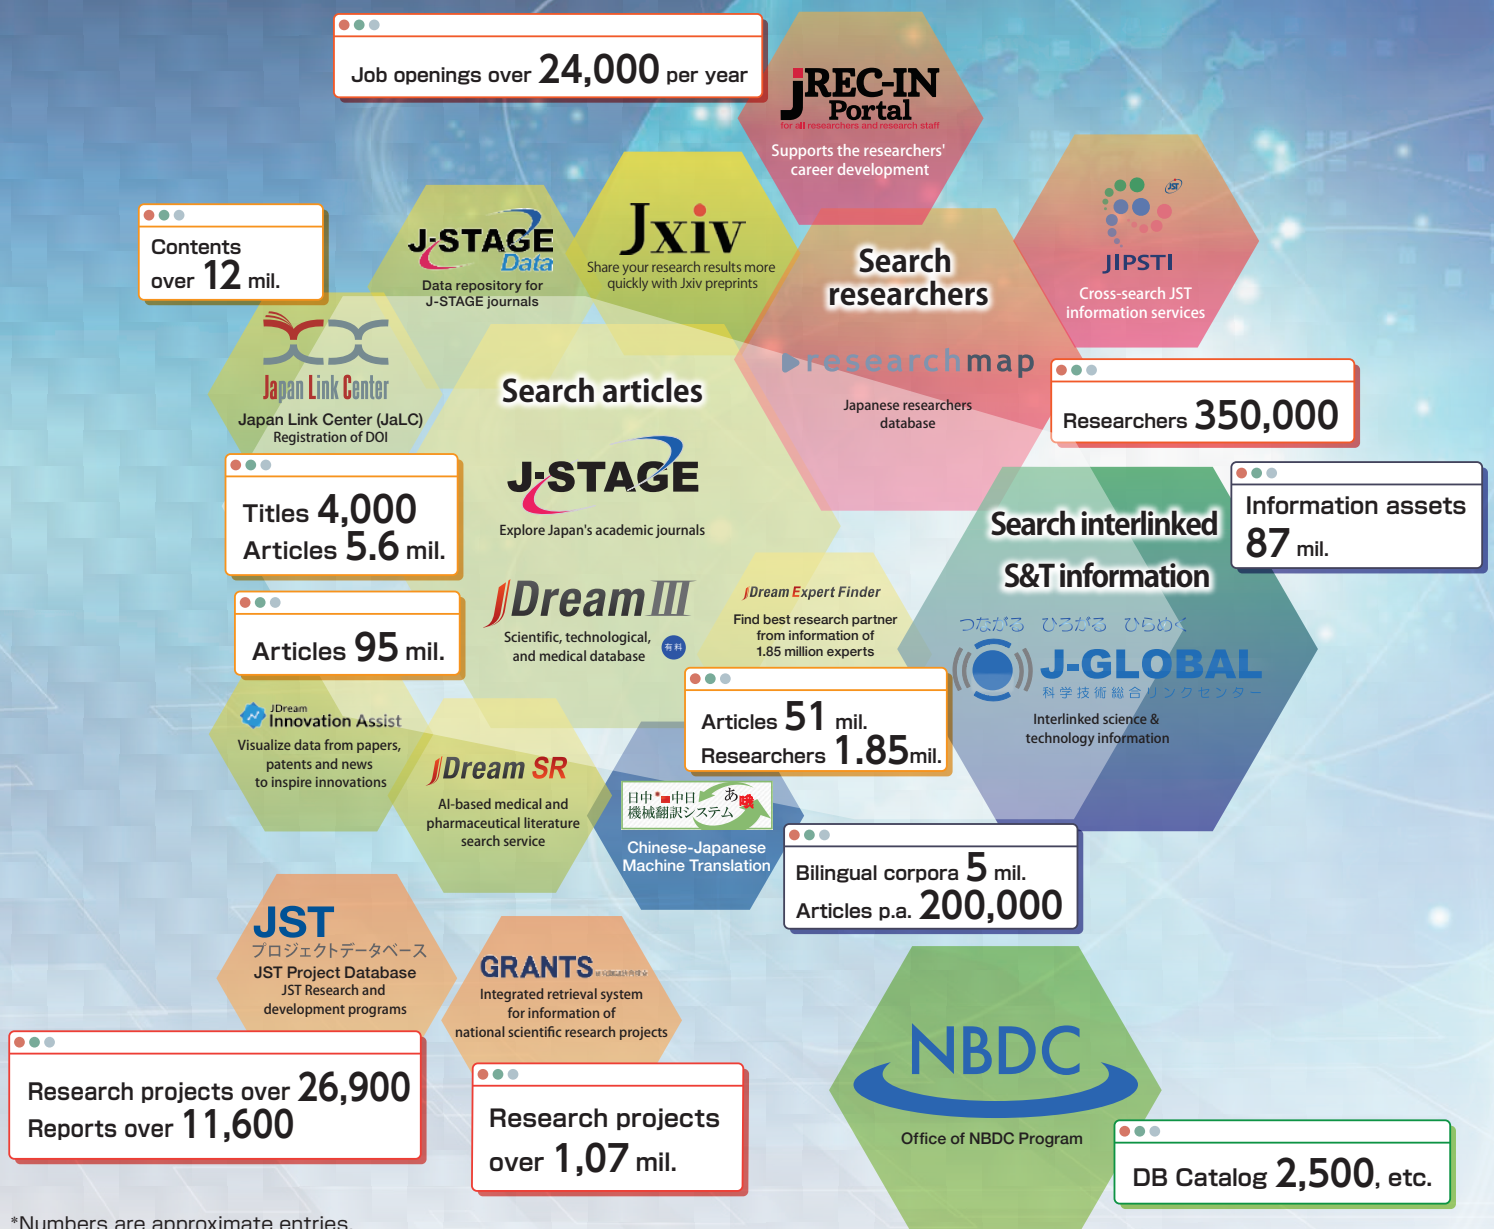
Job openings over 24,000 per year

JREC-IN Portal
for all researchers and research staff
Supports the researchers' career development

Contents over 12 mil.

J-STAGE Data
Data repository for J-STAGE journals

Jxiv
Share your research results more quickly with Jxiv preprints

Search researchers

JIPSTI
Cross-search JST information services

Japan Link Center
Japan Link Center (JaLC)
Registration of DOI

Search articles

researchmap
Japanese researchers database

Researchers 350,000

J-STAGE
Explore Japan's academic journals

Titles 4,000
Articles 5.6 mil.

Search interlinked S&T information

Information assets 87 mil.

JDreamIII
Scientific, technological, and medical database
有料

JDream Expert Finder
Find best research partner from information of 1.85 million experts

Articles 95 mil.

つながる ひろがる ひらめく
J-GLOBAL
科学技術総合リンクセンター
Interlinked science & technology information

Articles 51 mil.
Researchers 1.85mil.

JDream
Innovation Assist
Visualize data from papers, patents and news to inspire innovations

JDream SR
AI-based medical and pharmaceutical literature search service

日中・中日 機械翻訳システム
Chinese-Japanese Machine Translation

Bilingual corpora 5 mil.
Articles p.a. 200,000

JST
プロジェクトデータベース
JST Project Database
JST Research and development programs

GRANTS
Integrated retrieval system for information of national scientific research projects

NBDC
Office of NBDC Program

Research projects over 26,900
Reports over 11,600

Research projects over 1,07 mil.

DB Catalog 2,500, etc.

*Numbers are approximate entries.